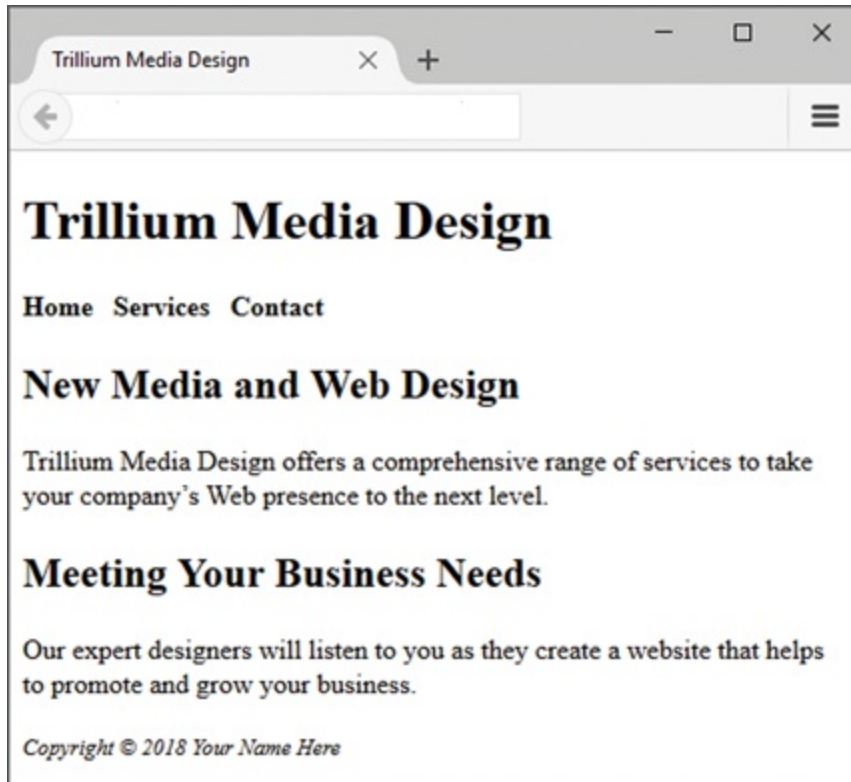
Trillium Media Design

# Trillium Media Design

**Home Services Contact**

## New Media and Web Design

Trillium Media Design offers a comprehensive range of services to take your company's Web presence to the next level.

## Meeting Your Business Needs

Our expert designers will listen to you as they create a website that helps to promote and grow your business.

*Copyright © 2018 Your Name Here*